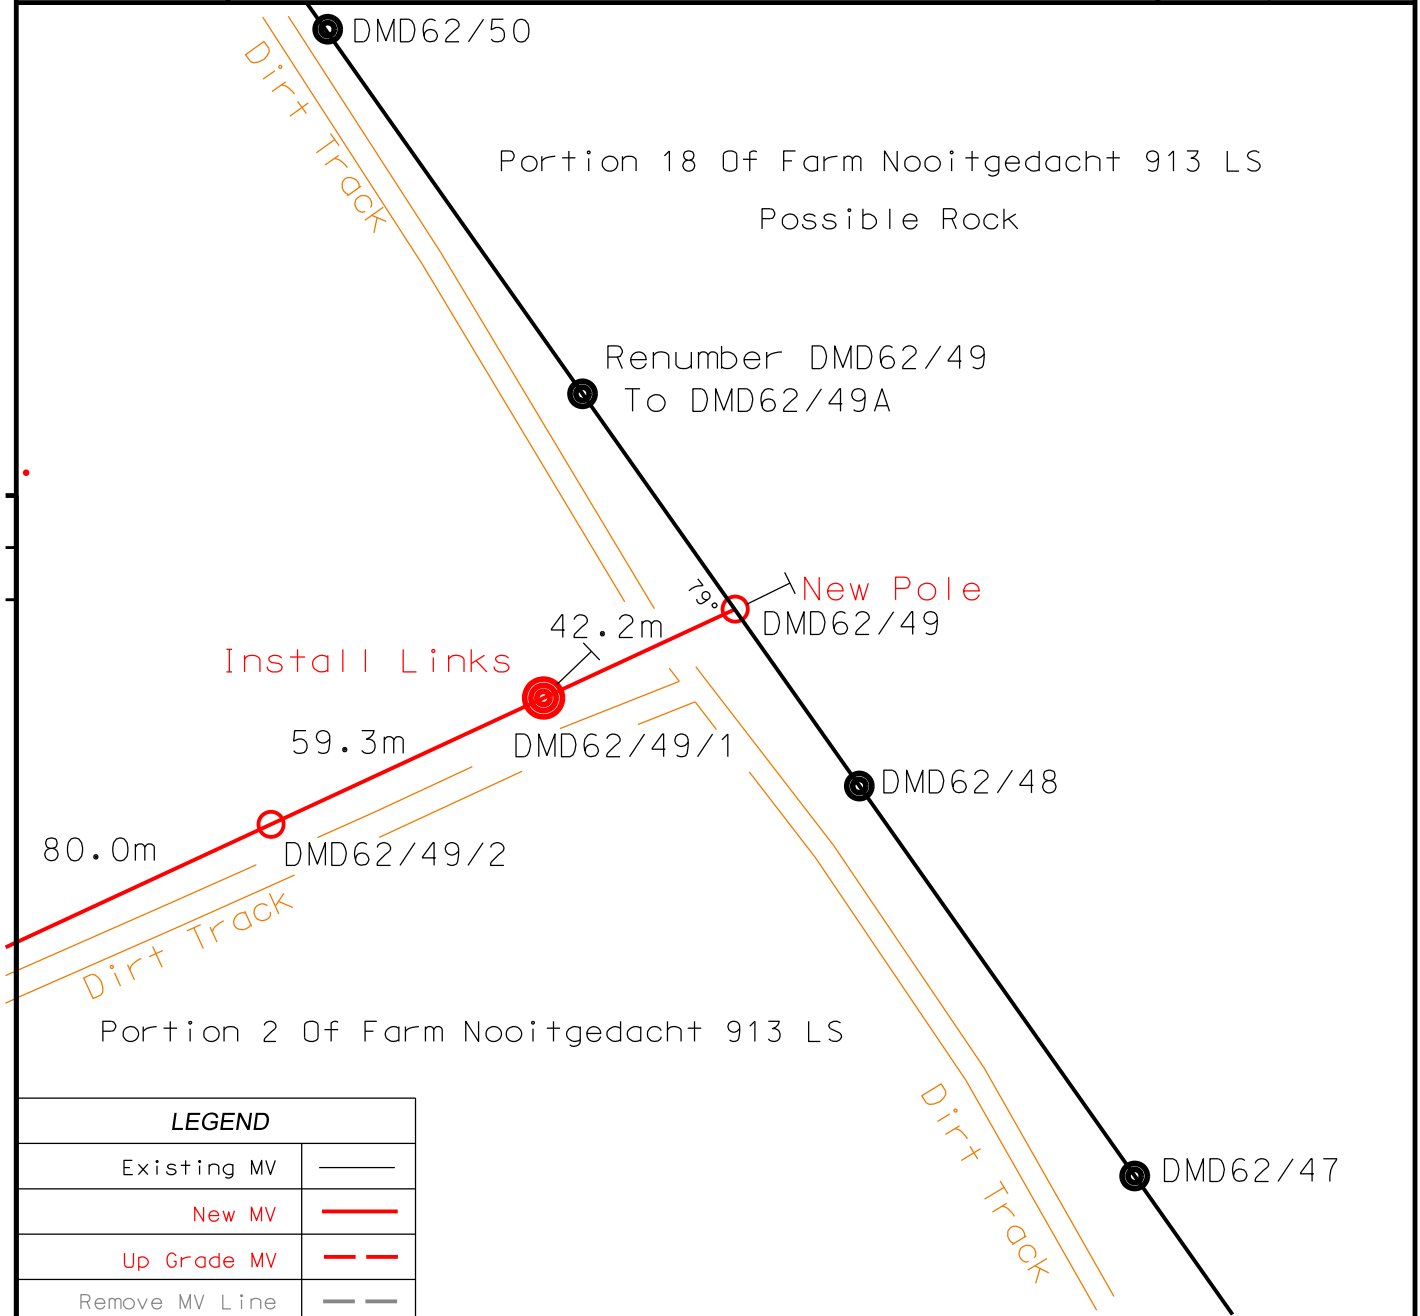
DMD62/50

Dirt Track

Portion 18 Of Farm Nooitgedacht 913 LS

Possible Rock

Renumber DMD62/49
To DMD62/49A

79°

New Pole
DMD62/49

42.2m

Install Links

DMD62/49/1

59.3m

DMD62/48

80.0m

DMD62/49/2

Dirt Track

Portion 2 Of Farm Nooitgedacht 913 LS

Dirt Track

DMD62/47

| LEGEND | |
|---|---|
| Existing MV | |
| New MV | |
| Up Grade MV | |
| Remove MV Line | |